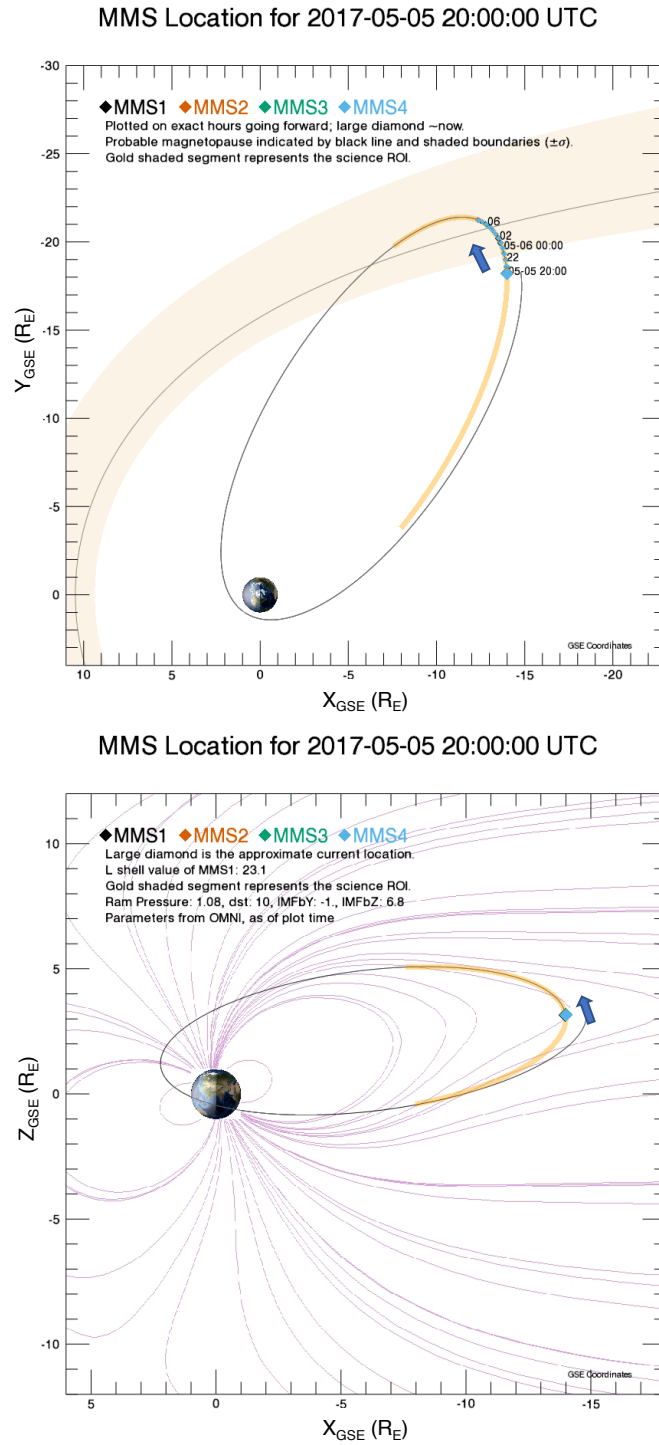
MMS Location for 2017-05-05 20:00:00 UTC

◆MMS1 ◆MMS2 ◆MMS3 ◆MMS4
Plotted on exact hours going forward; large diamond ~now.
Probable magnetopause indicated by black line and shaded boundaries ($\pm\sigma$).
Gold shaded segment represents the science ROI.

06
02
05-06 00:00
22
05-05 20:00

-30
-25
-20
-15
-10
-5
0

$Y_{GSE}$ ($R_E$)

GSE Coordinates

10
5
0
-5
-10
-15
-20

$X_{GSE}$ ($R_E$)

MMS Location for 2017-05-05 20:00:00 UTC

◆MMS1 ◆MMS2 ◆MMS3 ◆MMS4
Large diamond is the approximate current location.
L shell value of MMS1: 23.1
Gold shaded segment represents the science ROI.
Ram Pressure: 1.08, dst: 10, IMFbY: -1., IMFbZ: 6.8
Parameters from OMNI, as of plot time

10
5
0
-5
-10

$Z_{GSE}$ ($R_E$)

GSE Coordinates

5
0
-5
-10
-15

$X_{GSE}$ ($R_E$)